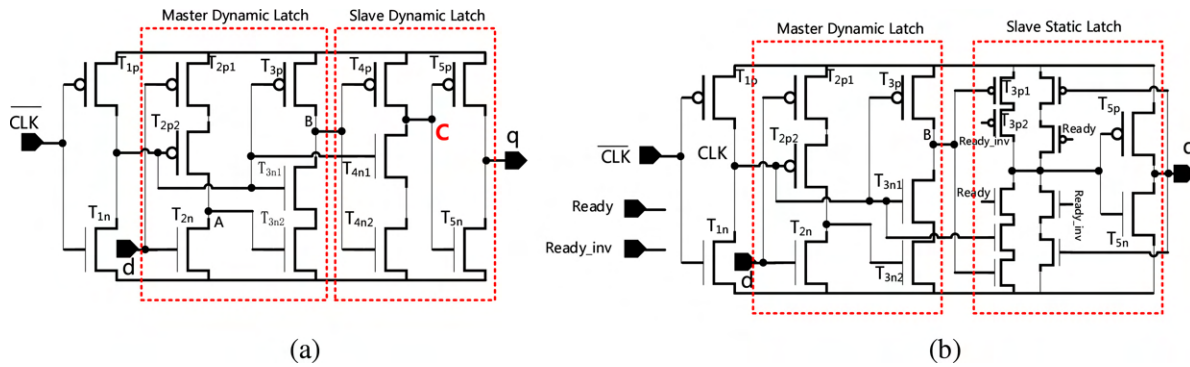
Master Dynamic Latch

Slave Dynamic Latch

$\overline{CLK}$

$T_{1p}$

$T_{2p1}$

$T_{3p}$

$T_{4p}$

$T_{5p}$

$T_{2p2}$

B

C

q

$T_{3n1}$

$T_{4n1}$

$T_{1n}$

$T_{2n}$

A

$T_{3n2}$

$T_{4n2}$

$T_{5n}$

d

(a)

Master Dynamic Latch

Slave Static Latch

$\overline{CLK}$

CLK

Ready

Ready_inv

$T_{1p}$

$T_{2p1}$

$T_{3p}$

$T_{2p2}$

B

Ready_inv

$T_{3p1}$

$T_{3p2}$

Ready

$T_{5p}$

q

$T_{3n1}$

Ready

Ready_inv

$T_{1n}$

$T_{2n}$

$T_{3n2}$

$T_{5n}$

d

(b)